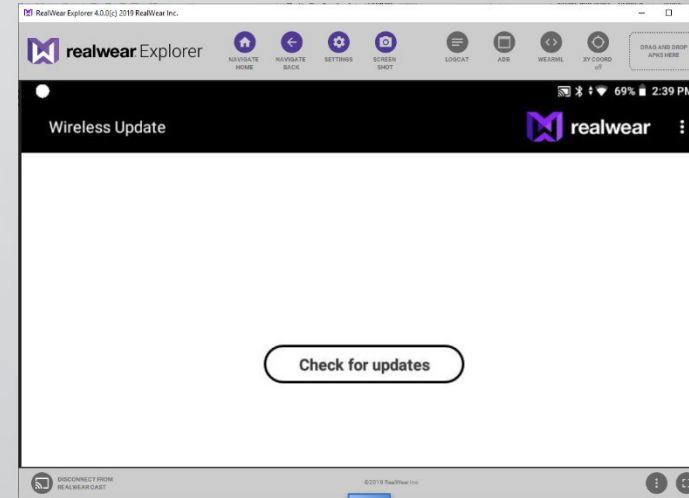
RealWear Explorer 4.0.0(c) 2019 RealWear Inc.

realwear Explorer

NAVIGATE HOME
NAVIGATE BACK
SETTINGS
SCREEN SHOT
LOGCAT
ADB
WEARML
XY COORD off
DRAG AND DROP APKS HERE

69% 2:39 PM

Wireless Update

realwear

Check for updates

DISCONNECT FROM REALWEAR CAST

©2019 RealWear Inc.